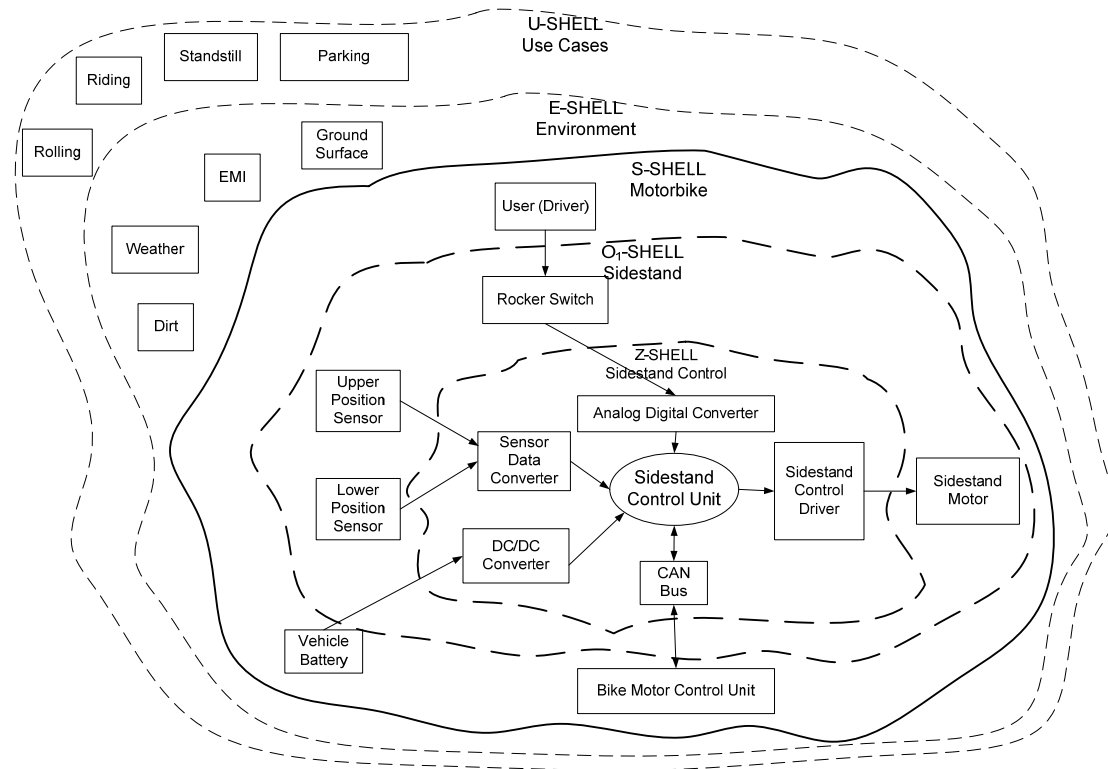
U-SHELL
Use Cases

Riding

Standstill

Parking

E-SHELL
Environment

Rolling

Ground Surface

EMI

Weather

Dirt

S-SHELL
Motorbike

User (Driver)

$O_1$-SHELL
Sidestand

Rocker Switch

Z-SHELL
Sidestand Control

Upper Position Sensor

Analog Digital Converter

Sensor Data Converter

Sidestand Control Unit

Sidestand Control Driver

Sidestand Motor

Lower Position Sensor

DC/DC Converter

CAN Bus

Vehicle Battery

Bike Motor Control Unit